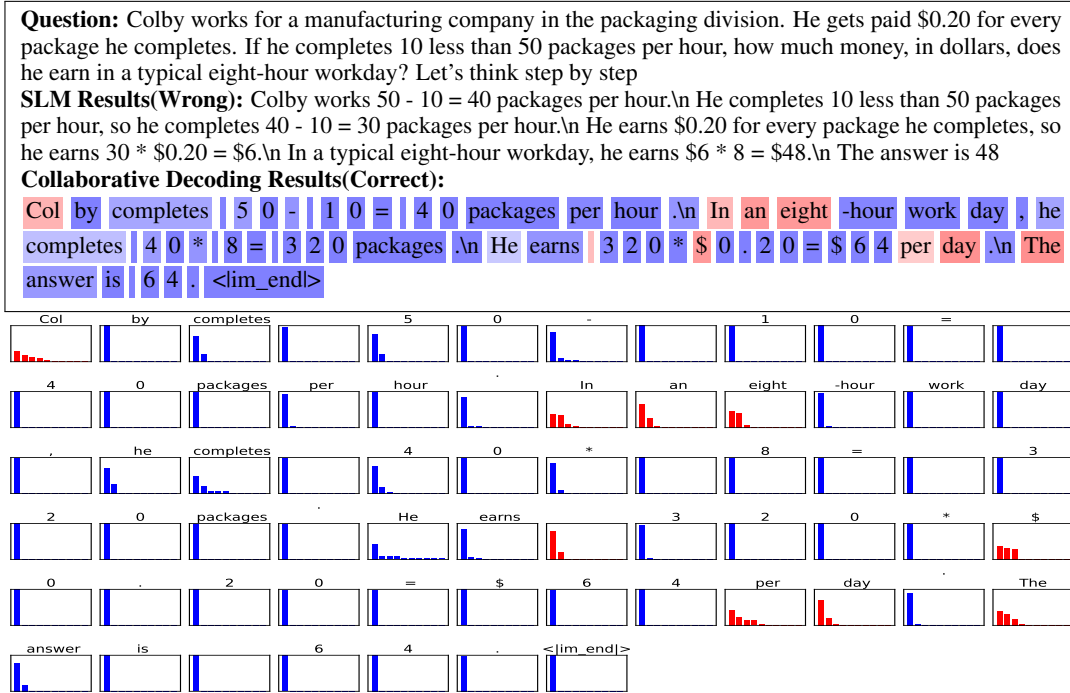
**Question:** Colby works for a manufacturing company in the packaging division. He gets paid \$0.20 for every package he completes. If he completes 10 less than 50 packages per hour, how much money, in dollars, does he earn in a typical eight-hour workday? Let's think step by step

**SLM Results(Wrong):** Colby works 50 - 10 = 40 packages per hour.\n He completes 10 less than 50 packages per hour, so he completes 40 - 10 = 30 packages per hour.\n He earns \$0.20 for every package he completes, so he earns 30 * \$0.20 = \$6.\n In a typical eight-hour workday, he earns \$6 * 8 = \$48.\n The answer is 48

**Collaborative Decoding Results(Correct):**

Col by completes 5 0 - 1 0 = 4 0 packages per hour .\n In an eight -hour work day , he completes 4 0 * 8 = 3 2 0 packages .\n He earns 3 2 0 * \$ 0 . 2 0 = \$ 6 4 per day .\n The answer is 6 4 . <|im_end|>

Col by completes 5 0 - 1 0 =
4 0 packages per hour . In an eight -hour work day
, he completes 4 0 * 8 = 3
2 0 packages . He earns 3 2 0 * \$
0 . 2 0 = \$ 6 4 per day . The
answer is 6 4 . <|im_end|>